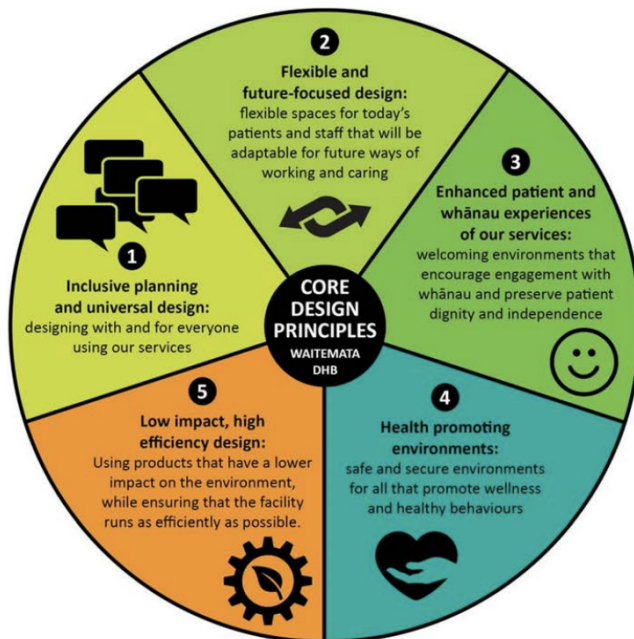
CORE DESIGN PRINCIPLES
WAITEMATA DHB

1
Inclusive planning and universal design:
designing with and for everyone using our services

2
Flexible and future-focused design:
flexible spaces for today's patients and staff that will be adaptable for future ways of working and caring

3
Enhanced patient and whānau experiences of our services:
welcoming environments that encourage engagement with whānau and preserve patient dignity and independence

4
Health promoting environments:
safe and secure environments for all that promote wellness and healthy behaviours

5
Low impact, high efficiency design:
Using products that have a lower impact on the environment, while ensuring that the facility runs as efficiently as possible.